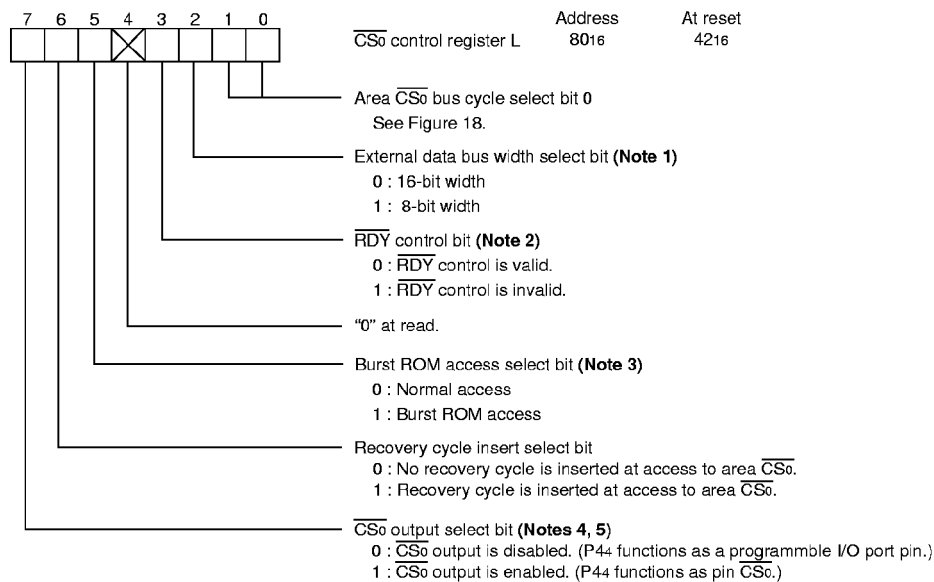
7 6 5 4 3 2 1 0

$\overline{CS_0}$ control register L

Address
$80_{16}$

At reset
$42_{16}$

Area $\overline{CS_0}$ bus cycle select bit 0
See Figure 18.

External data bus width select bit **(Note 1)**
0 : 16-bit width
1 : 8-bit width

$\overline{RDY}$ control bit **(Note 2)**
0 : $\overline{RDY}$ control is valid.
1 : $\overline{RDY}$ control is invalid.

"0" at read.

Burst ROM access select bit **(Note 3)**
0 : Normal access
1 : Burst ROM access

Recovery cycle insert select bit
0 : No recovery cycle is inserted at access to area $\overline{CS_0}$.
1 : Recovery cycle is inserted at access to area $\overline{CS_0}$.

$\overline{CS_0}$ output select bit **(Notes 4, 5)**
0 : $\overline{CS_0}$ output is disabled. (P$4_4$ functions as a programmble I/O port pin.)
1 : $\overline{CS_0}$ output is enabled. (P$4_4$ functions as pin $\overline{CS_0}$.)